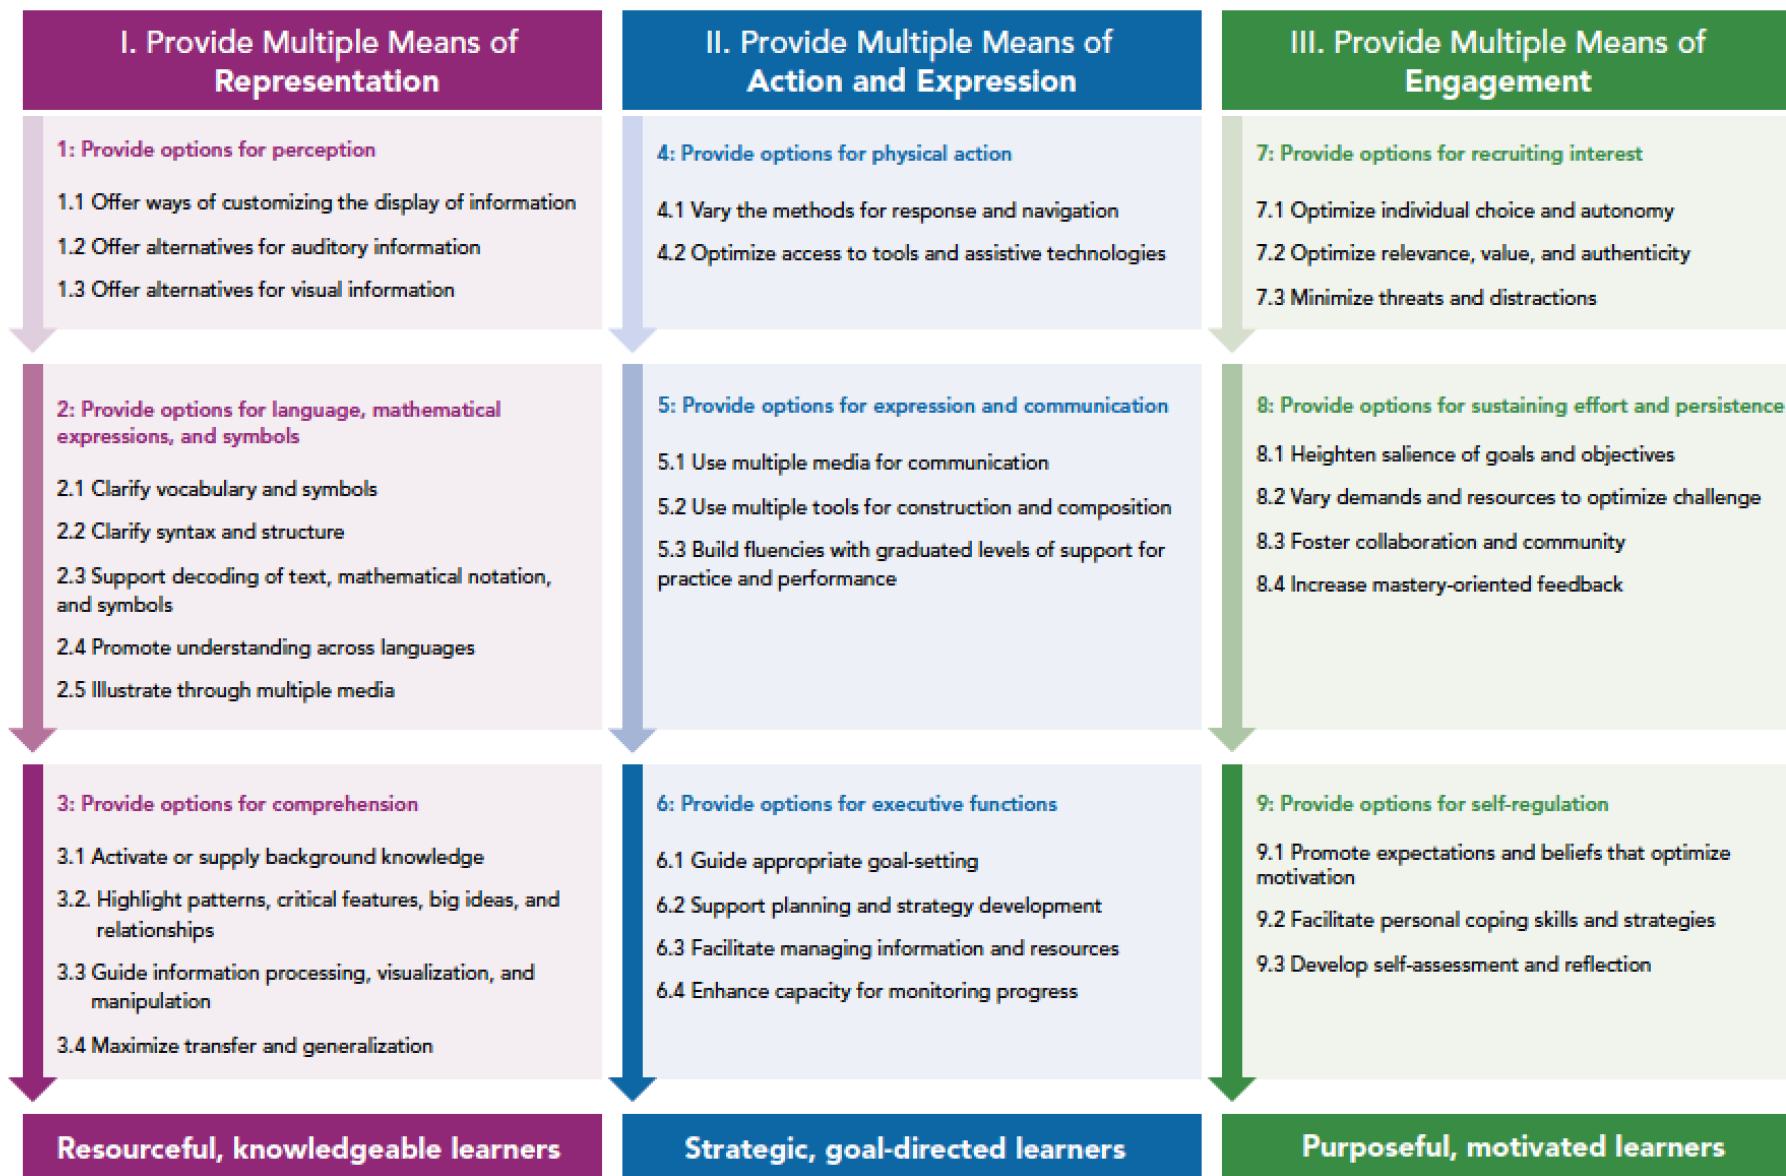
I. Provide Multiple Means of Representation

1: Provide options for perception

1.1 Offer ways of customizing the display of information

1.2 Offer alternatives for auditory information

1.3 Offer alternatives for visual information

2: Provide options for language, mathematical expressions, and symbols

2.1 Clarify vocabulary and symbols

2.2 Clarify syntax and structure

2.3 Support decoding of text, mathematical notation, and symbols

2.4 Promote understanding across languages

2.5 Illustrate through multiple media

3: Provide options for comprehension

3.1 Activate or supply background knowledge

3.2. Highlight patterns, critical features, big ideas, and relationships

3.3 Guide information processing, visualization, and manipulation

3.4 Maximize transfer and generalization

Resourceful, knowledgeable learners

II. Provide Multiple Means of Action and Expression

4: Provide options for physical action

4.1 Vary the methods for response and navigation

4.2 Optimize access to tools and assistive technologies

5: Provide options for expression and communication

5.1 Use multiple media for communication

5.2 Use multiple tools for construction and composition

5.3 Build fluencies with graduated levels of support for practice and performance

6: Provide options for executive functions

6.1 Guide appropriate goal-setting

6.2 Support planning and strategy development

6.3 Facilitate managing information and resources

6.4 Enhance capacity for monitoring progress

Strategic, goal-directed learners

III. Provide Multiple Means of Engagement

7: Provide options for recruiting interest

7.1 Optimize individual choice and autonomy

7.2 Optimize relevance, value, and authenticity

7.3 Minimize threats and distractions

8: Provide options for sustaining effort and persistence

8.1 Heighten salience of goals and objectives

8.2 Vary demands and resources to optimize challenge

8.3 Foster collaboration and community

8.4 Increase mastery-oriented feedback

9: Provide options for self-regulation

9.1 Promote expectations and beliefs that optimize motivation

9.2 Facilitate personal coping skills and strategies

9.3 Develop self-assessment and reflection

Purposeful, motivated learners